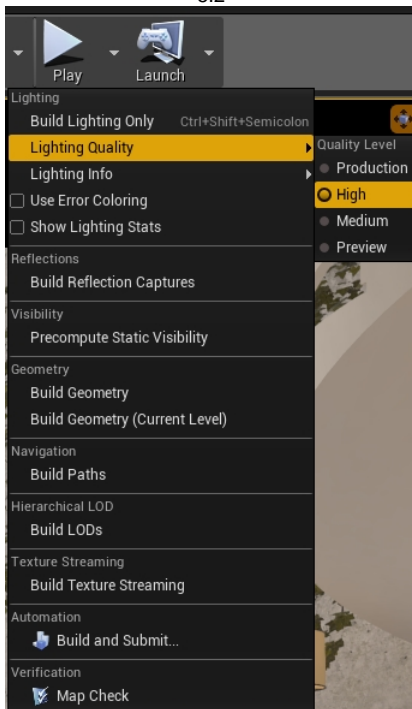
Play
Launch
Lighting
Build Lighting Only Ctrl+Shift+Semicolon
Lighting Quality
Lighting Info
Use Error Coloring
Show Lighting Stats
Quality Level
Production
High
Medium
Preview
Reflections
Build Reflection Captures
Visibility
Precompute Static Visibility
Geometry
Build Geometry
Build Geometry (Current Level)
Navigation
Build Paths
Hierarchical LOD
Build LODs
Texture Streaming
Build Texture Streaming
Automation
Build and Submit...
Verification
Map Check